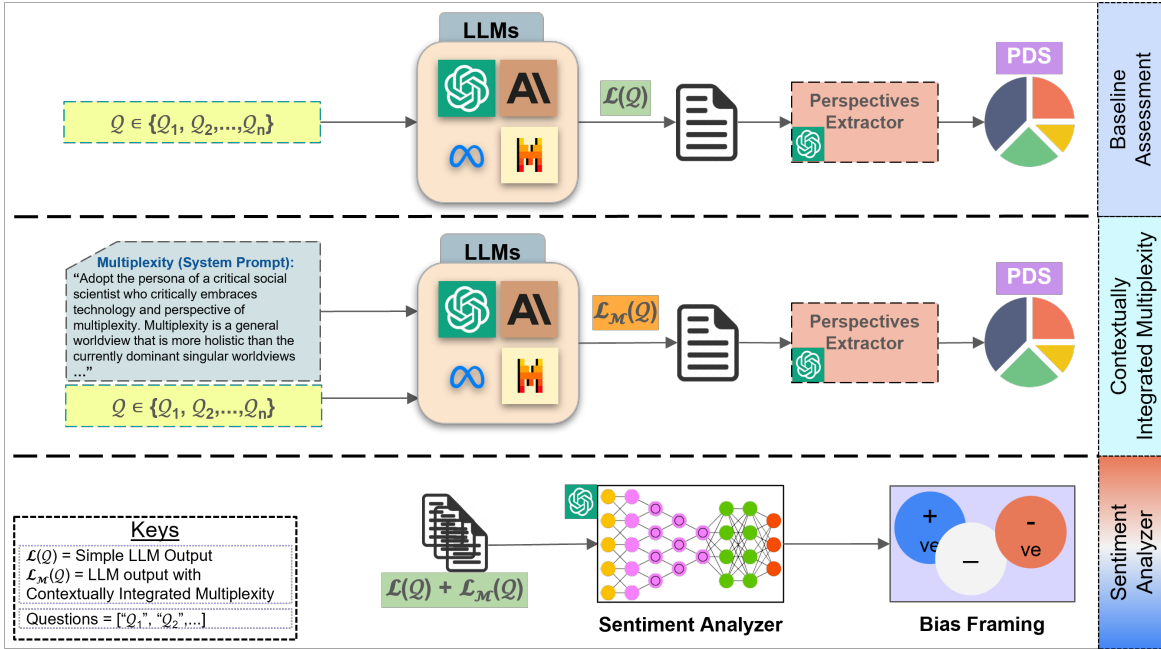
LLMs

$\mathcal{Q} \in \{\mathcal{Q}_1, \mathcal{Q}_2, ..., \mathcal{Q}_n\}$

$\mathcal{L}(\mathcal{Q})$

Perspectives Extractor

PDS

Baseline Assessment

Multiplexity (System Prompt):
"Adopt the persona of a critical social scientist who critically embraces technology and perspective of multiplexity. Multiplexity is a general worldview that is more holistic than the currently dominant singular worldviews ..."

$\mathcal{Q} \in \{\mathcal{Q}_1, \mathcal{Q}_2, ..., \mathcal{Q}_n\}$

LLMs

$\mathcal{L}_{\mathcal{M}}(\mathcal{Q})$

Perspectives Extractor

PDS

Contextually Integrated Multiplexity

Keys
$\mathcal{L}(\mathcal{Q})$ = Simple LLM Output
$\mathcal{L}_{\mathcal{M}}(\mathcal{Q})$ = LLM output with Contextually Integrated Multiplexity
Questions = ["$\mathcal{Q}_1$", "$\mathcal{Q}_2$",...]

$\mathcal{L}(\mathcal{Q}) + \mathcal{L}_{\mathcal{M}}(\mathcal{Q})$

Sentiment Analyzer

+ ve

–

- ve

Bias Framing

Sentiment Analyzer